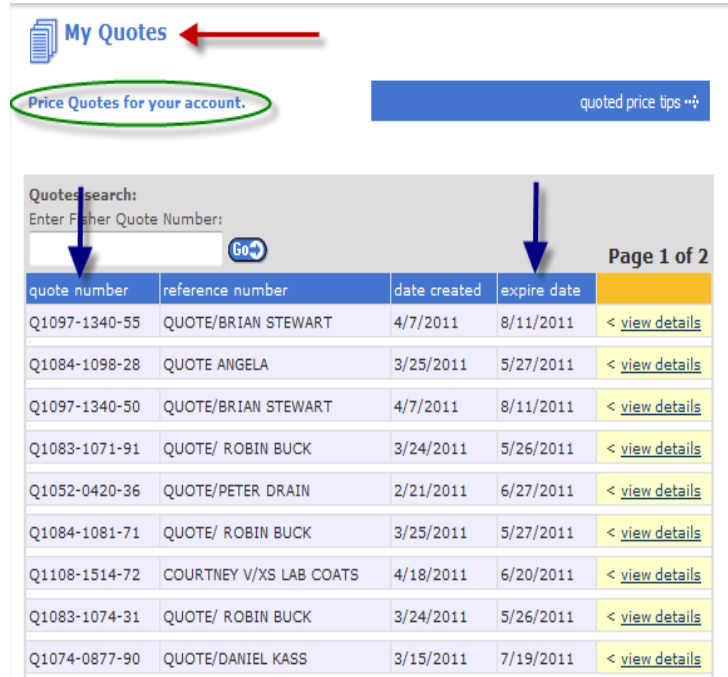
My Quotes

Price Quotes for your account.

quoted price tips

Quotes search:
Enter Fisher Quote Number:

Go

Page 1 of 2

| quote number | reference number | date created | expire date | |
|---|---|---|---|---|
| Q1097-1340-55 | QUOTE/BRIAN STEWART | 4/7/2011 | 8/11/2011 | < view details |
| Q1084-1098-28 | QUOTE ANGELA | 3/25/2011 | 5/27/2011 | < view details |
| Q1097-1340-50 | QUOTE/BRIAN STEWART | 4/7/2011 | 8/11/2011 | < view details |
| Q1083-1071-91 | QUOTE/ ROBIN BUCK | 3/24/2011 | 5/26/2011 | < view details |
| Q1052-0420-36 | QUOTE/PETER DRAIN | 2/21/2011 | 6/27/2011 | < view details |
| Q1084-1081-71 | QUOTE/ ROBIN BUCK | 3/25/2011 | 5/27/2011 | < view details |
| Q1108-1514-72 | COURTNEY V/XS LAB COATS | 4/18/2011 | 6/20/2011 | < view details |
| Q1083-1074-31 | QUOTE/ ROBIN BUCK | 3/24/2011 | 5/26/2011 | < view details |
| Q1074-0877-90 | QUOTE/DANIEL KASS | 3/15/2011 | 7/19/2011 | < view details |